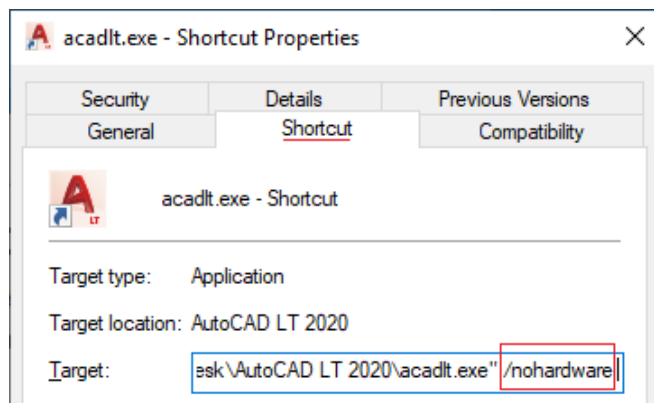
acadlt.exe - Shortcut Properties

Security | Details | Previous Versions
General | Shortcut | Compatibility

acadlt.exe - Shortcut

Target type: Application

Target location: AutoCAD LT 2020

Target: esk\AutoCAD LT 2020\acadlt.exe" /nohardware